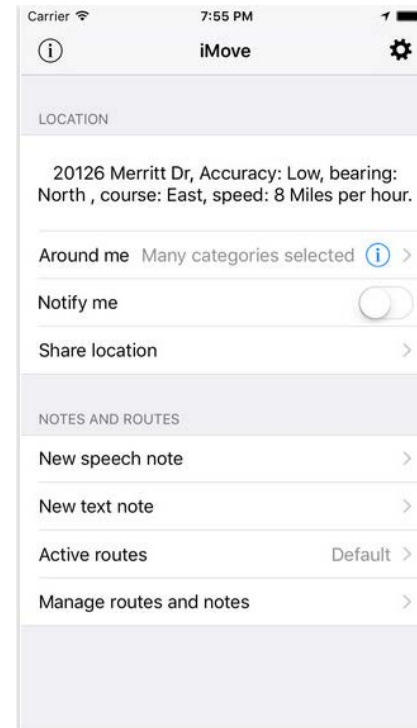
Carrier 7:55 PM

iMove

LOCATION

20126 Merritt Dr, Accuracy: Low, bearing: North , course: East, speed: 8 Miles per hour.

Around me Many categories selected

Notify me

Share location

NOTES AND ROUTES

New speech note

New text note

Active routes Default

Manage routes and notes